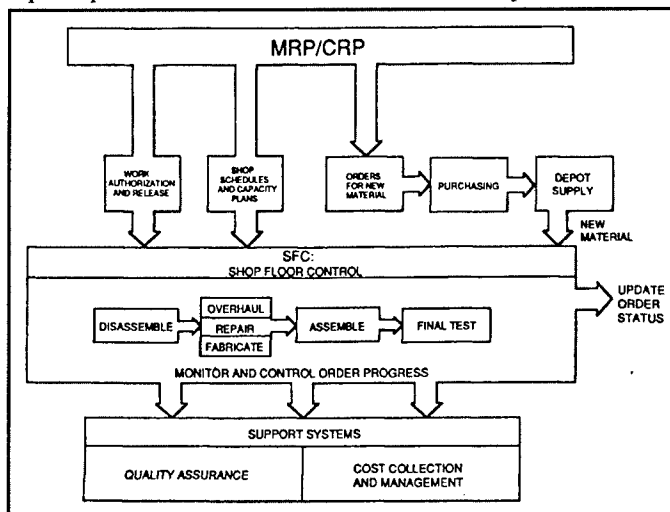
MRP/CRP

WORK AUTHORIZATION AND RELEASE

SHOP SCHEDULES AND CAPACITY PLANS

ORDERS FOR NEW MATERIAL

PURCHASING

DEPOT SUPPLY

NEW MATERIAL

SFC:
SHOP FLOOR CONTROL

UPDATE ORDER STATUS

DISASSEMBLE

OVERHAUL

REPAIR

FABRICATE

ASSEMBLE

FINAL TEST

MONITOR AND CONTROL ORDER PROGRESS

SUPPORT SYSTEMS

| QUALITY ASSURANCE | COST COLLECTION AND MANAGEMENT |
|---|---|